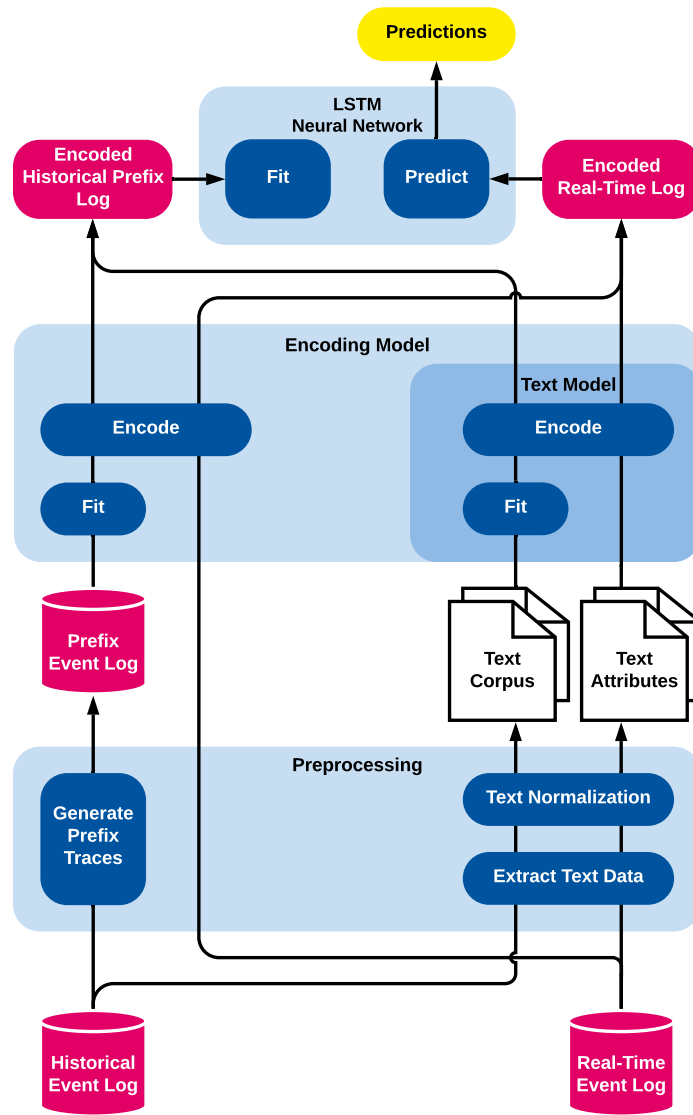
Predictions

LSTM
Neural Network

Encoded
Historical Prefix
Log

Fit

Predict

Encoded
Real-Time Log

Encoding Model

Text Model

Encode

Encode

Fit

Fit

Prefix
Event Log

Text
Corpus

Text
Attributes

Preprocessing

Generate
Prefix
Traces

Text Normalization

Extract Text Data

Historical
Event Log

Real-Time
Event Log